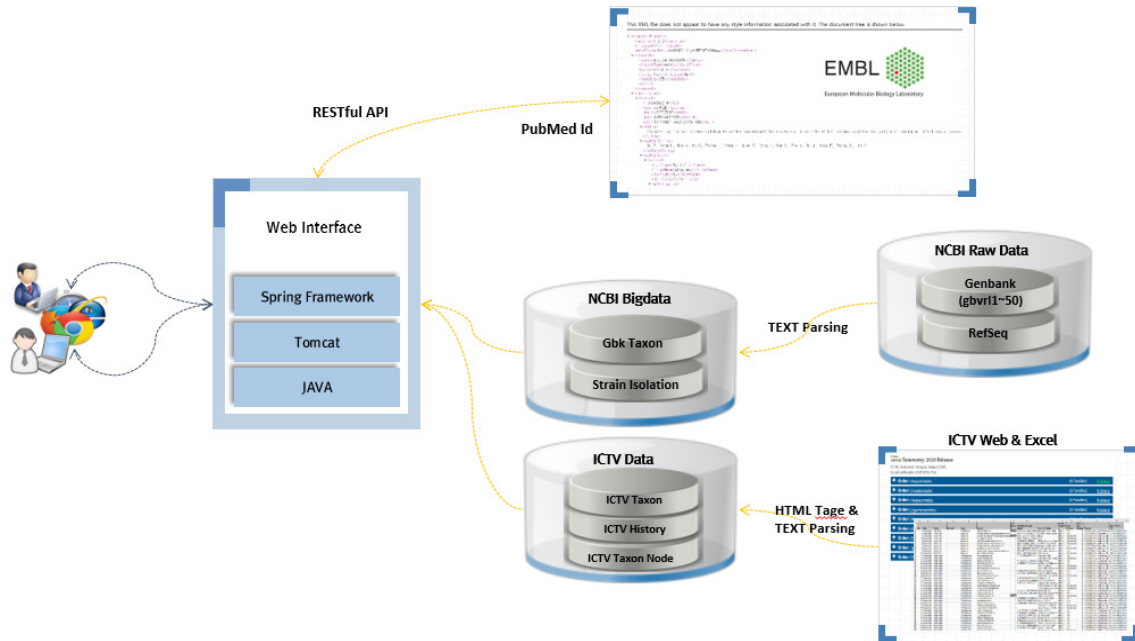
This XML file does not appear to have any style information associated with it. The document tree is shown below.

EMBL

European Molecular Biology Laboratory

RESTful API

PubMed Id

Web Interface

Spring Framework

Tomcat

JAVA

NCBI Raw Data

Genbank (gbvrl1~50)

RefSeq

NCBI Bigdata

Gbk Taxon

Strain Isolation

TEXT Parsing

ICTV Web & Excel

ICTV Data

ICTV Taxon

ICTV History

ICTV Taxon Node

HTML Tage & TEXT Parsing

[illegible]